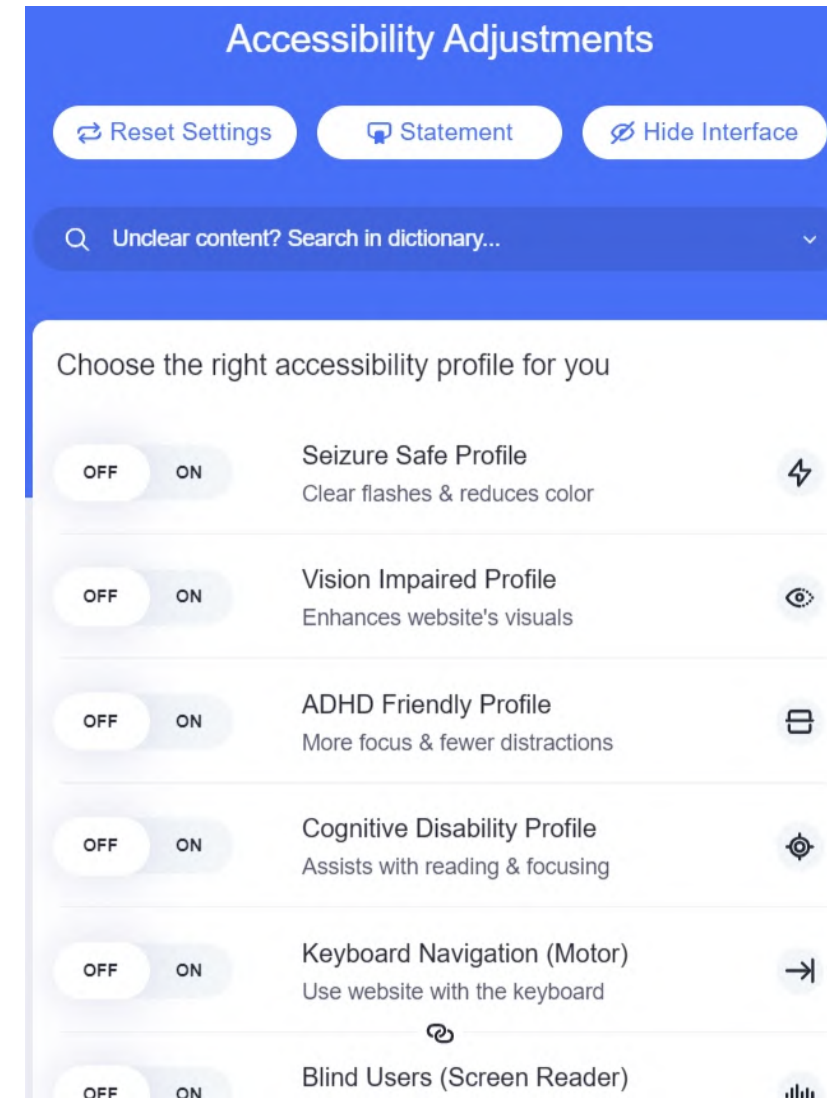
Accessibility Adjustments

Reset Settings

Statement

Hide Interface

Unclear content? Search in dictionary...

Choose the right accessibility profile for you

OFF ON

Seizure Safe Profile
Clear flashes & reduces color

OFF ON

Vision Impaired Profile
Enhances website's visuals

OFF ON

ADHD Friendly Profile
More focus & fewer distractions

OFF ON

Cognitive Disability Profile
Assists with reading & focusing

OFF ON

Keyboard Navigation (Motor)
Use website with the keyboard

OFF ON

Blind Users (Screen Reader)